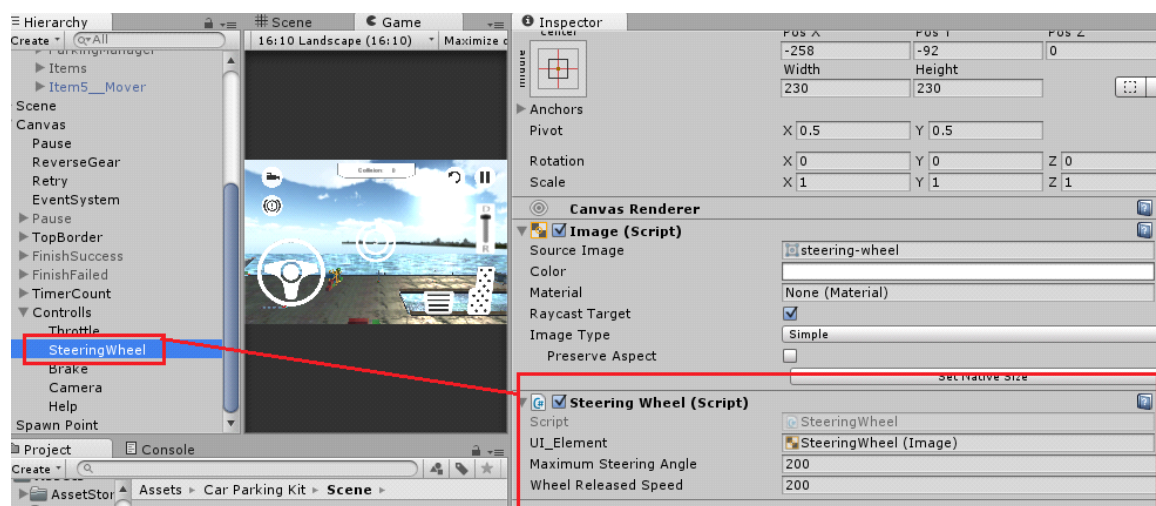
Hierarchy
Create
Q▾All
ParkingManager
Items
Item5__Mover
Scene
Canvas
Pause
ReverseGear
Retry
EventSystem
Pause
TopBorder
FinishSuccess
FinishFailed
TimerCount
Controlls
Throttle
SteeringWheel
Brake
Camera
Help
Spawn Point

Scene
Game
16:10 Landscape (16:10)
Maximize o
Collision 0
D
R

Inspector
center
Pos X
Pos Y
Pos Z
middle
-258
-92
0
Width
Height
230
230
Anchors
Pivot
X 0.5
Y 0.5
Rotation
X 0
Y 0
Z 0
Scale
X 1
Y 1
Z 1
Canvas Renderer
Image (Script)
Source Image
steering-wheel
Color
Material
None (Material)
Raycast Target
Image Type
Simple
Preserve Aspect
Set Native Size
Steering Wheel (Script)
Script
SteeringWheel
UI_Element
SteeringWheel (Image)
Maximum Steering Angle
200
Wheel Released Speed
200

Project
Console
Create
Assets
AssetStor
Assets ▸ Car Parking Kit ▸ Scene ▸